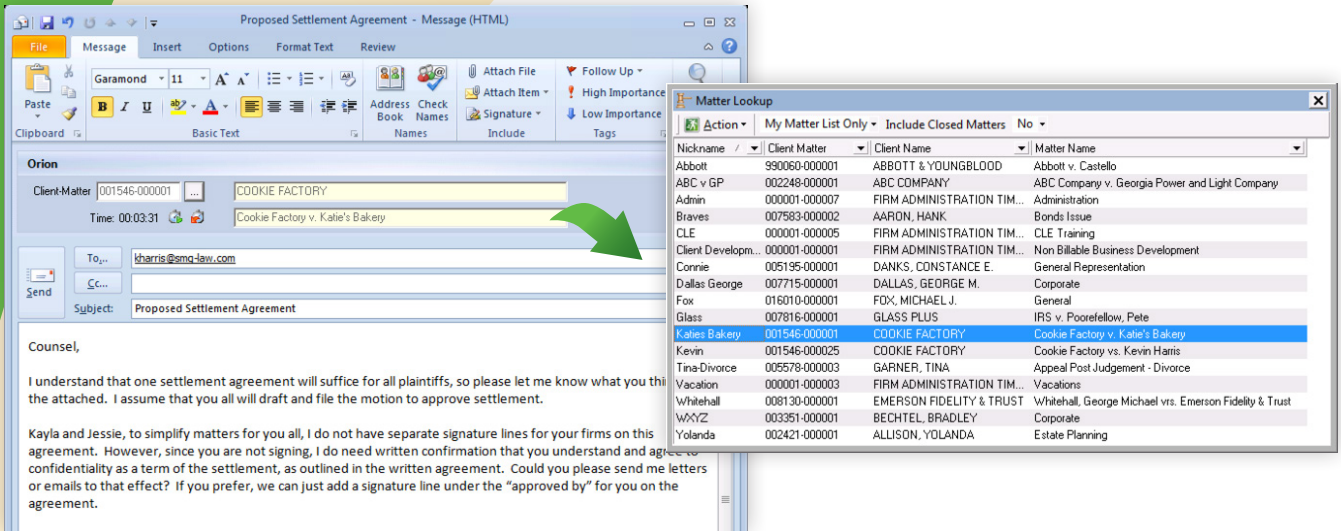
Proposed Settlement Agreement - Message (HTML)

File Message Insert Options Format Text Review

Paste
Clipboard

Garamond 11
Basic Text

Address Book
Check Names
Names

Attach File
Attach Item
Signature
Include

Follow Up
High Importance
Low Importance
Tags

Orion
Client-Matter 001546-000001 ... COOKIE FACTORY
Time: 00:03:31 Cookie Factory v. Katie's Bakery

Send
To... kharris@smg-law.com
Cc...
Subject: Proposed Settlement Agreement

Counsel,

I understand that one settlement agreement will suffice for all plaintiffs, so please let me know what you thi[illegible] the attached. I assume that you all will draft and file the motion to approve settlement.

Kayla and Jessie, to simplify matters for you all, I do not have separate signature lines for your firms on this agreement. However, since you are not signing, I do need written confirmation that you understand and agree to confidentiality as a term of the settlement, as outlined in the written agreement. Could you please send me letters or emails to that effect? If you prefer, we can just add a signature line under the "approved by" for you on the agreement.

Matter Lookup
Action My Matter List Only Include Closed Matters No

| Nickname | Client Matter | Client Name | Matter Name |
|---|---|---|---|
| Abbott | 990060-000001 | ABBOTT & YOUNGBLOOD | Abbott v. Castello |
| ABC v GP | 002248-000001 | ABC COMPANY | ABC Company v. Georgia Power and Light Company |
| Admin | 000001-000007 | FIRM ADMINISTRATION TIM... | Administration |
| Braves | 007583-000002 | AARON, HANK | Bonds Issue |
| CLE | 000001-000005 | FIRM ADMINISTRATION TIM... | CLE Training |
| Client Developm... | 000001-000001 | FIRM ADMINISTRATION TIM... | Non Billable Business Development |
| Connie | 005195-000001 | DANKS, CONSTANCE E. | General Representation |
| Dallas George | 007715-000001 | DALLAS, GEORGE M. | Corporate |
| Fox | 016010-000001 | FOX, MICHAEL J. | General |
| Glass | 007816-000001 | GLASS PLUS | IRS v. Poorefellow, Pete |
| Katies Bakery | 001546-000001 | COOKIE FACTORY | Cookie Factory v. Katie's Bakery |
| Kevin | 001546-000025 | COOKIE FACTORY | Cookie Factory vs. Kevin Harris |
| Tina-Divorce | 005578-000003 | GARNER, TINA | Appeal Post Judgement - Divorce |
| Vacation | 000001-000003 | FIRM ADMINISTRATION TIM... | Vacations |
| Whitehall | 008130-000001 | EMERSON FIDELITY & TRUST | Whitehall, George Michael vrs. Emerson Fidelity & Trust |
| WXYZ | 003351-000001 | BECHTEL, BRADLEY | Corporate |
| Yolanda | 002421-000001 | ALLISON, YOLANDA | Estate Planning |